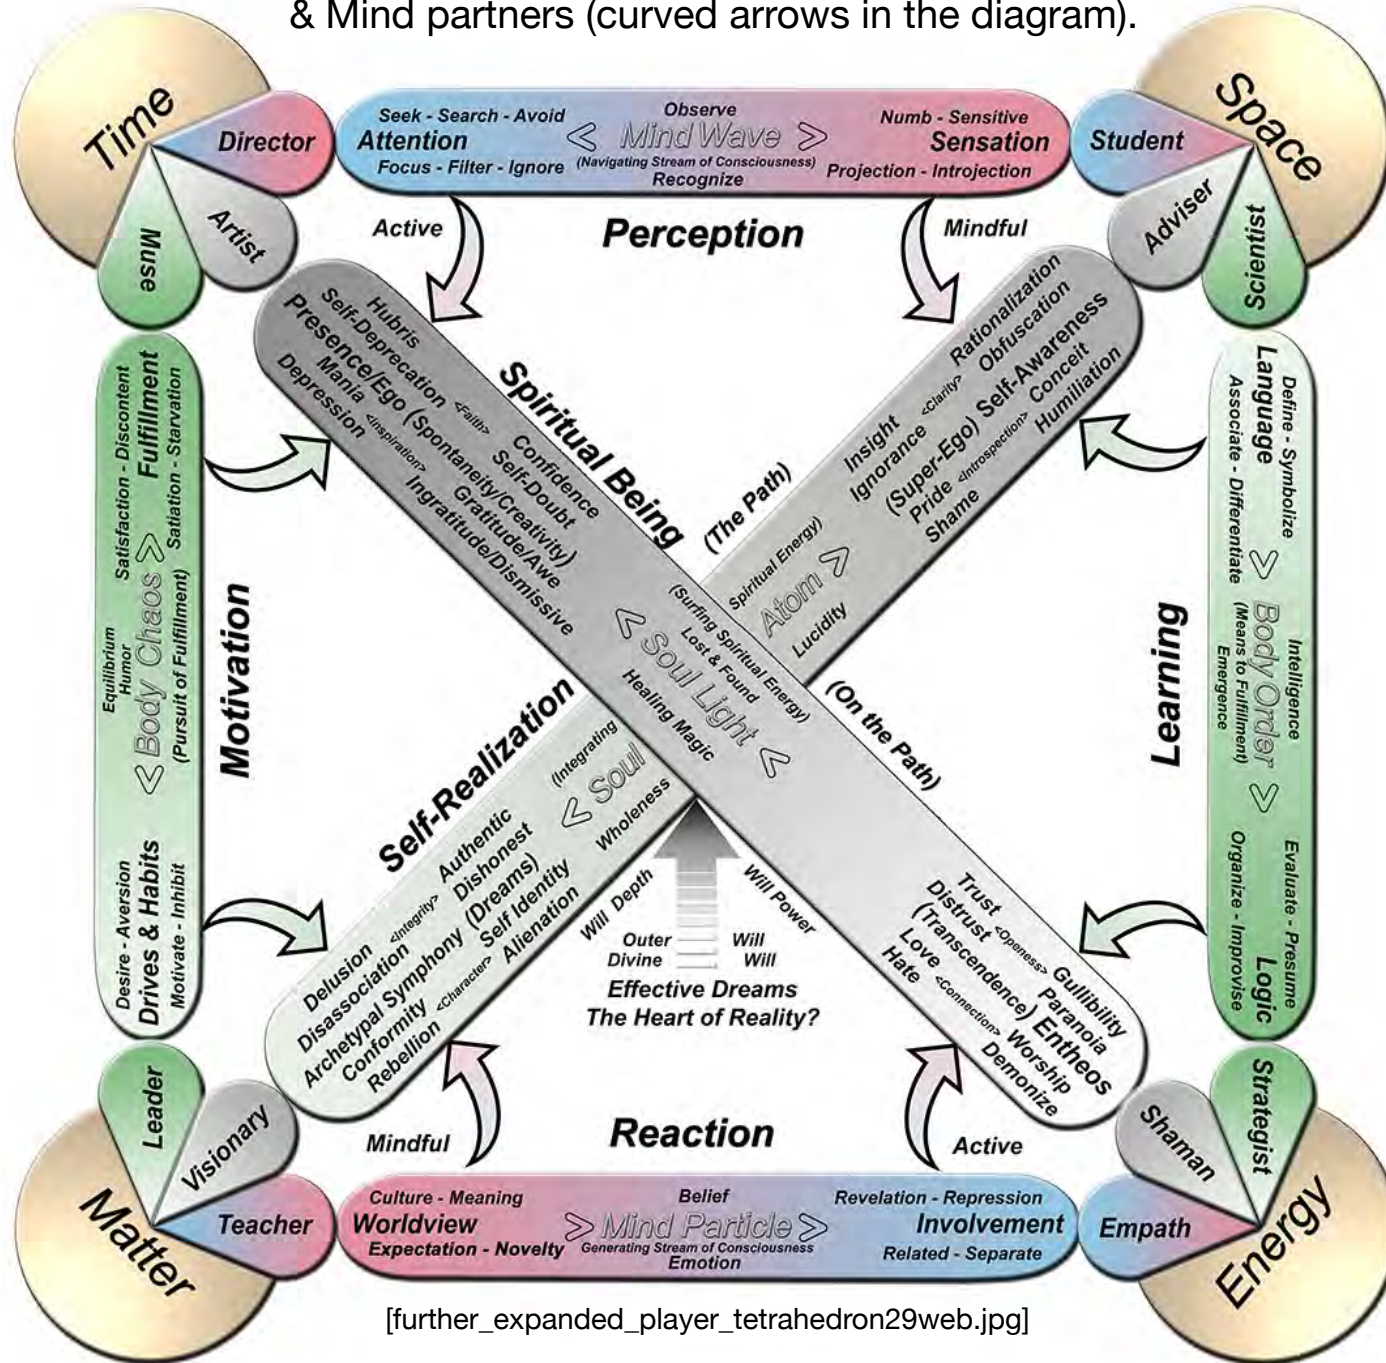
& Mind partners (curved arrows in the diagram).

Time
Director
Artist
Muse

Seek - Search - Avoid
Attention
Focus - Filter - Ignore
Observe
< Mind Wave >
(Navigating Stream of Consciousness)
Recognize
Numb - Sensitive
Sensation
Projection - Introjection

Space
Student
Adviser
Scientist

Active
Perception
Mindful

Hubris
Self-Deprecation
Presence/Ego
Mania
Depression
<Faith>
(Spontaneity/Creativity)
<Inspiration>
Confidence
Self-Doubt
Gratitude/Awe
Ingratitude/Dismissive
Spiritual Being
(The Path)

Rationalization
Obfuscation
Self-Awareness
Conceit
Humiliation
Insight
<Clarity>
Ignorance
(Super-Ego)
Pride
<Introspection>
Shame

Spiritual Energy)
Atom >
Lucidity
(Surfing Spiritual Energy)
Lost & Found
< Soul Light <
Healing Magic
(On the Path)

Satisfaction - Discontent
Fulfillment
Satiation - Starvation
Equilibrium
Humor
< Body Chaos >
(Pursuit of Fulfillment)
Motivation
Desire - Aversion
Drives & Habits
Motivate - Inhibit

Define - Symbolize
Language
Associate - Differentiate
>
Body Order
(Means to Fulfillment)
Intelligence
Emergence
>
Learning
Evaluate - Presume
Logic
Organize - Improvise

Self-Realization
(Integrating
< Soul
Wholeness
Authentic
Dishonest
Delusion
<Integrity>
Disassociation
Archetypal Symphony
(Dreams)
Self Identity
Alienation
Conformity
<Character>
Rebellion

Will Depth
Will Power
Outer
Divine
Will
Will
Effective Dreams
The Heart of Reality?

Trust
<Openess>
Gullibility
Distrust
Paranoia
(Transcendence)
Entheos
Love
<Connection>
Worship
Hate
Demonize

Mindful
Reaction
Active

Leader
Visionary
Teacher
Matter

Culture - Meaning
Worldview
Expectation - Novelty
Belief
> Mind Particle >
Generating Stream of Consciousness
Emotion
Revelation - Repression
Involvement
Related - Separate

Shaman
Strategist
Empath
Energy

[further_expanded_player_tetrahedron29web.jpg]